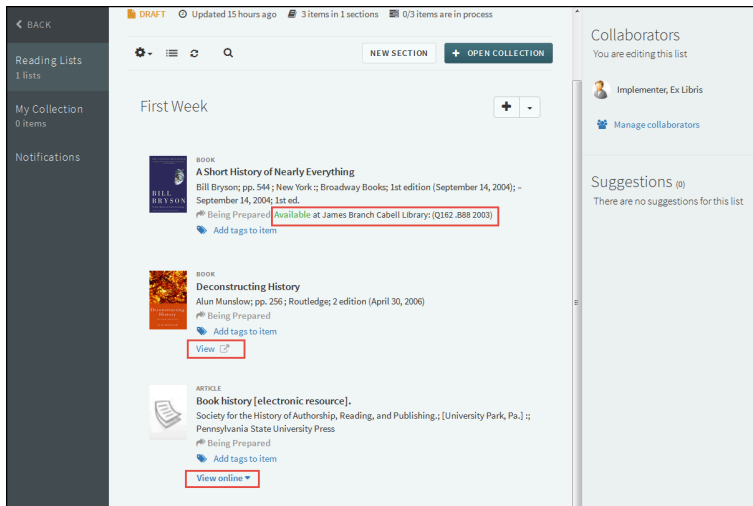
BACK

Reading Lists
1 lists

My Collection
0 items

Notifications

DRAFT Updated 15 hours ago 3 items in 1 sections 0/3 items are in process

NEW SECTION OPEN COLLECTION

First Week

BOOK
A Short History of Nearly Everything
Bill Bryson; pp. 544 ; New York :; Broadway Books; 1st edition (September 14, 2004); - September 14, 2004; 1st ed.
Being Prepared Available at James Branch Cabell Library: (Q162 .B88 2003)
Add tags to item

BILL BRYSON

BOOK
Deconstructing History
Alun Munslow; pp. 256 ; Routledge; 2 edition (April 30, 2006)
Being Prepared
Add tags to item
View

ARTICLE
Book history [electronic resource].
Society for the History of Authorship, Reading, and Publishing.; [University Park, Pa.] :; Pennsylvania State University Press
Being Prepared
Add tags to item
View online

Collaborators
You are editing this list
Implementer, Ex Libris
Manage collaborators

Suggestions (0)
There are no suggestions for this list